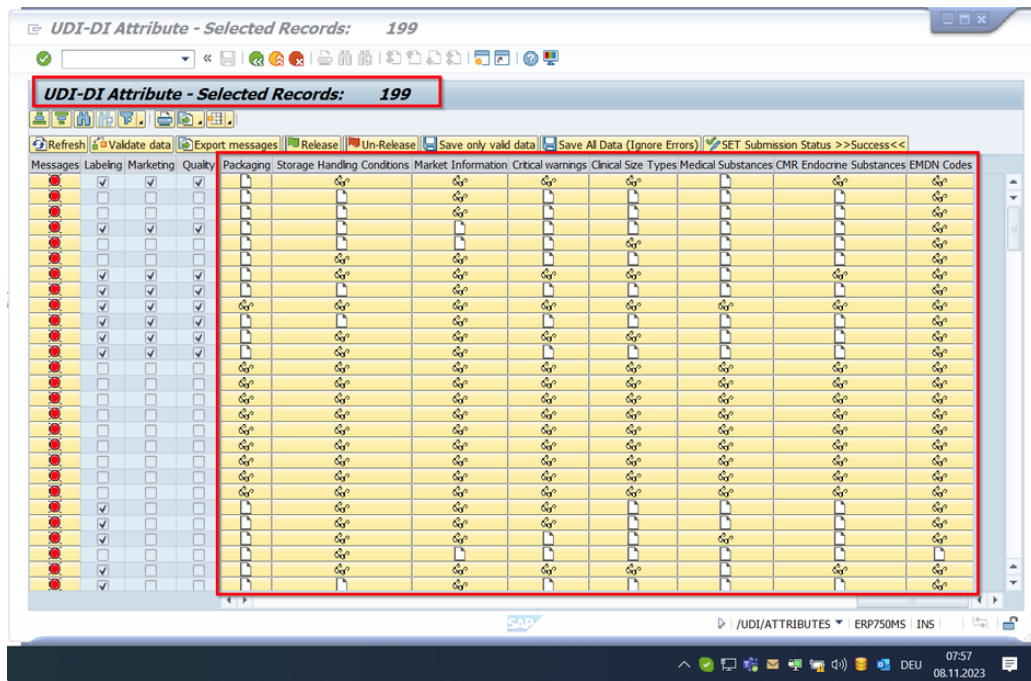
UDI-DI Attribute - Selected Records: 199

UDI-DI Attribute - Selected Records: 199

Refresh | Validate data | Export messages | Release | Un-Release | Save only valid data | Save All Data (Ignore Errors) | SET Submission Status >>Success<<

| Messages | Labeling | Marketing | Quality | Packaging | Storage Handling Conditions | Market Information | Critical warnings | Clinical Size Types | Medical Substances | CMR Endocrine Substances | EMDN Codes |
|---|---|---|---|---|---|---|---|---|---|---|---|

SAP

/UDI/ATTRIBUTES | ERP750MS | INS

DEU 07:57 08.11.2023